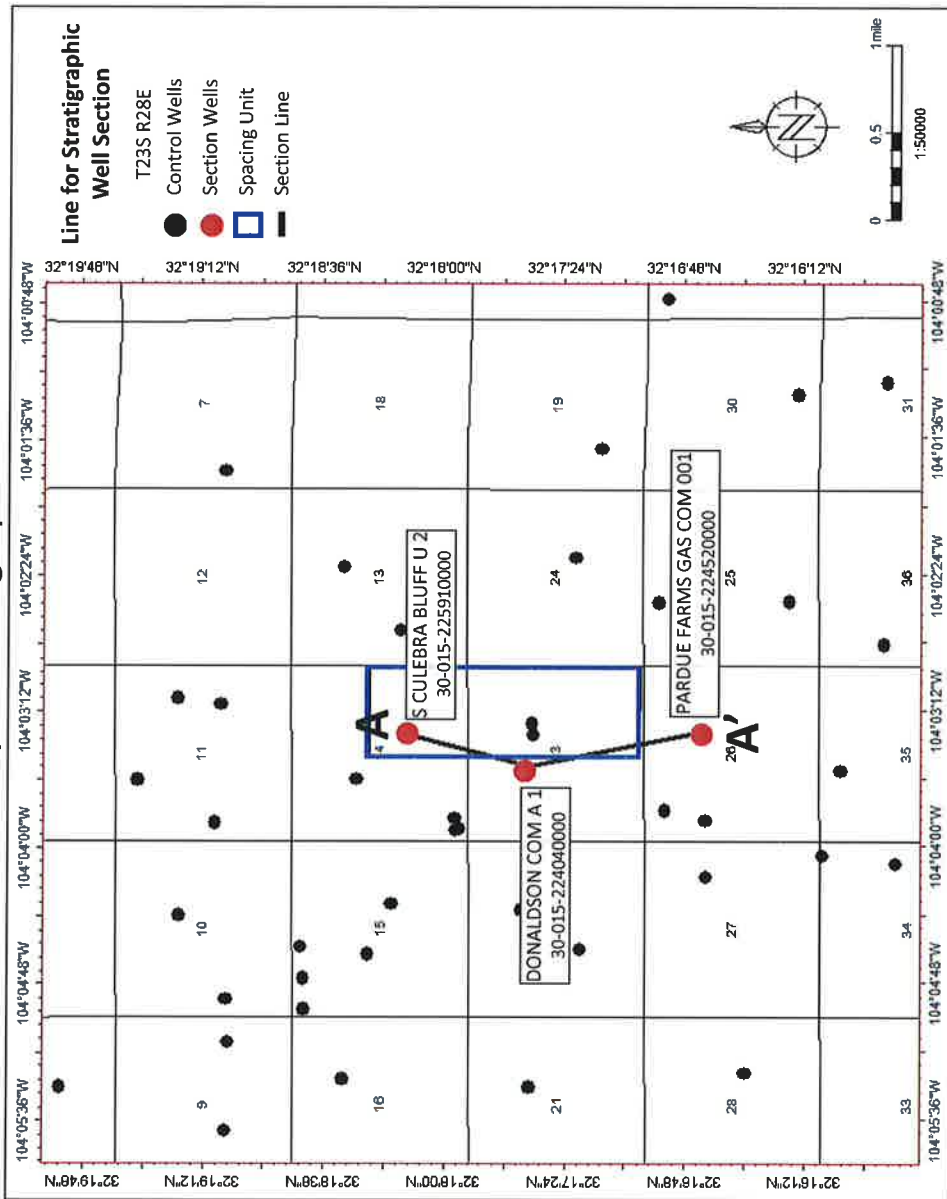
Line for Stratigraphic Well Section

T23S R28E

Control Wells

Section Wells

Spacing Unit

Section Line

0 0.5 1 mile

1:50000

32°19'48"N
32°19'12"N
32°18'36"N
32°18'00"N
32°17'24"N
32°16'48"N
32°16'12"N

104°05'36"W
104°04'48"W
104°04'00"W
104°03'12"W
104°02'24"W
104°01'36"W
104°00'48"W

9
10
11
12
7
16
15
4
13
18
21
3
24
19
28
27
26
25
30
33
34
35
36
31

S CULEBRA BLUFF U 2
30-015-225910000

A

DONALDSON COM A 1
30-015-224040000

PARDUE FARMS GAS COM 001
30-015-224520000

A'